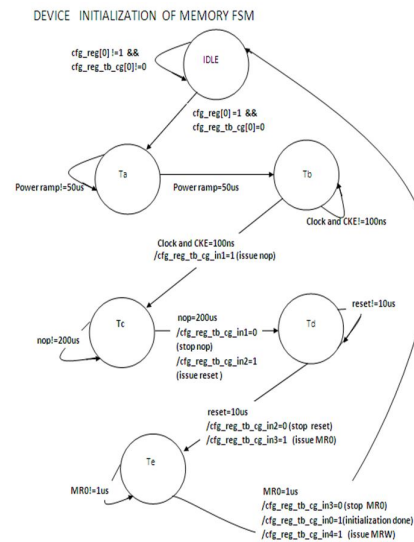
DEVICE INITIALIZATION OF MEMORY FSM

cfg_reg[0] !=1 &&
cfg_reg_tb_cg[0]!=0

IDLE

cfg_reg[0] =1 &&
cfg_reg_tb_cg[0]=0

Ta

Power ramp!=50us

Power ramp=50us

Tb

Clock and CKE!=100ns

Clock and CKE=100ns
/cfg_reg_tb_cg_in1=1 (issue nop)

Tc

nop!=200us

nop=200us
/cfg_reg_tb_cg_in1=0
(stop nop)
/cfg_reg_tb_cg_in2=1
(issue reset )

Td

reset!=10us

reset=10us
/cfg_reg_tb_cg_in2=0 (stop reset)
/cfg_reg_tb_cg_in3=1 (issue MR0)

Te

MR0!=1us

MR0=1us
/cfg_reg_tb_cg_in3=0 (stop MR0)
/cfg_reg_tb_cg_in0=1(initialization done)
/cfg_reg_tb_cg_in4=1 (issue MRW)